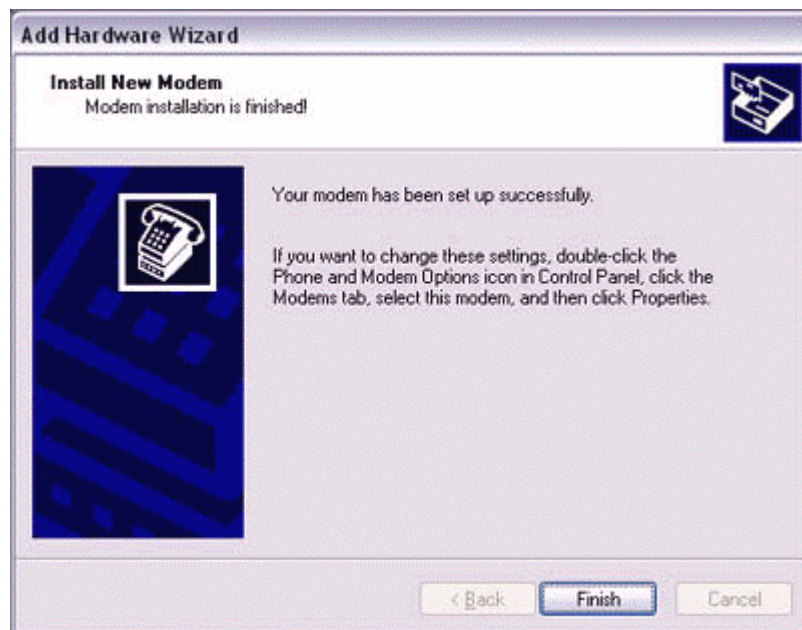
Add Hardware Wizard

Install New Modem
Modem installation is finished!

Your modem has been set up successfully.

If you want to change these settings, double-click the Phone and Modem Options icon in Control Panel, click the Modems tab, select this modem, and then click Properties.

< Back
Finish
Cancel